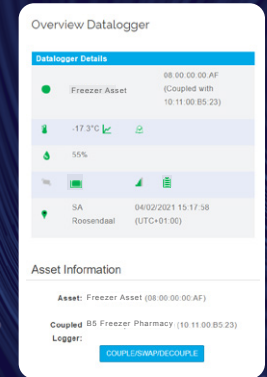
Overview Datalogger

Datalogger Details

| | | |
|---|---|---|
| | Freezer Asset | 08:00:00:00:AF (Coupled with 10:11:00:B5:23) |
| | -17.3°C | |
| | 55% | |
| | | |
| | SA Roosendaal | 04/02/2021 15:17:58 (UTC+01:00) |

Asset Information

Asset: Freezer Asset (08:00:00:00:AF)

Coupled Logger: B5 Freezer Pharmacy (10:11:00:B5:23)

COUPLE/SWAP/DECOUPLE